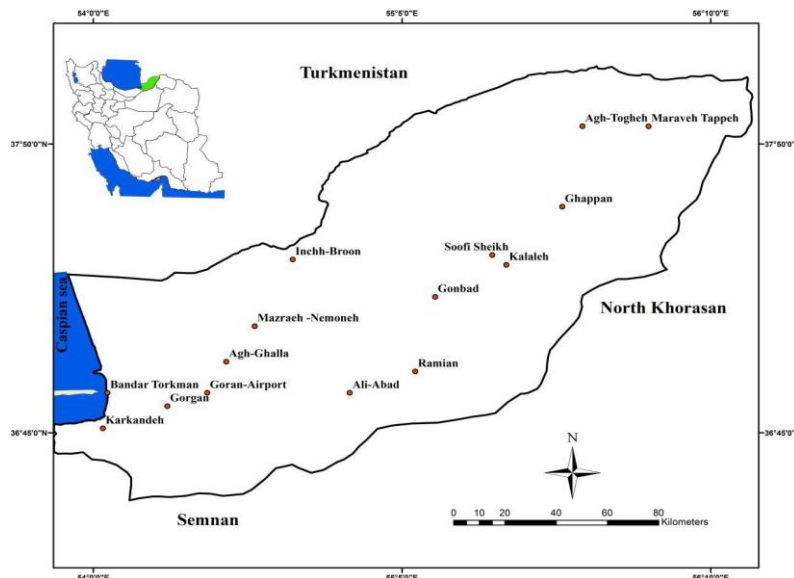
54°0'0"E
55°5'0"E
56°10'0"E

Turkmenistan

37°50'0"N
37°50'0"

Agh-Togheh
Maraveh Tappeh
Ghappan
Inchh-Broon
Soofi Sheikh
Kalaleh
Gonbad
Caspian sea
North Khorasan
Mazraeh -Nemoneh
Agh-Ghalla
Ramian
Bandar Torkman
Goran-Airport
Ali-Abad
Gorgan
Karkandeh

36°45'0"N
36°45'0"

N

0 10 20 40 60 80 Kilometers

Semnan

54°0'0"E
55°5'0"E
56°10'0"E